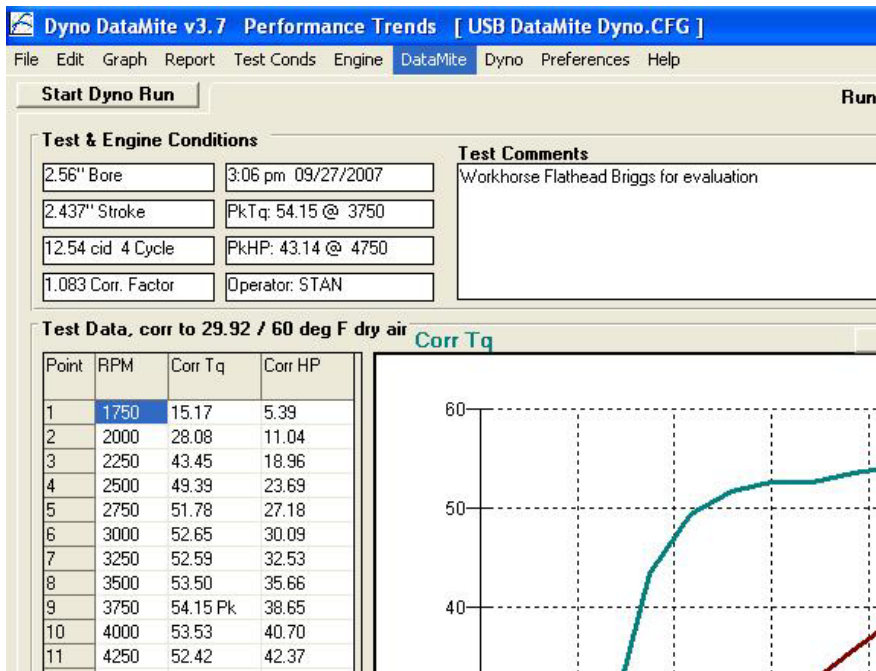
Dyno DataMite v3.7 Performance Trends [ USB DataMite Dyno.CFG ]

File Edit Graph Report Test Conds Engine DataMite Dyno Preferences Help

Start Dyno Run

Run

Test & Engine Conditions

2.56" Bore
3:06 pm 09/27/2007
2.437" Stroke
PkTq: 54.15 @ 3750
12.54 cid 4 Cycle
PkHP: 43.14 @ 4750
1.083 Corr. Factor
Operator: STAN

Test Comments

Workhorse Flathead Briggs for evaluation

Test Data, corr to 29.92 / 60 deg F dry air

| Point | RPM | Corr Tq | Corr HP |
|---|---|---|---|
| 1 | 1750 | 15.17 | 5.39 |
| 2 | 2000 | 28.08 | 11.04 |
| 3 | 2250 | 43.45 | 18.96 |
| 4 | 2500 | 49.39 | 23.69 |
| 5 | 2750 | 51.78 | 27.18 |
| 6 | 3000 | 52.65 | 30.09 |
| 7 | 3250 | 52.59 | 32.53 |
| 8 | 3500 | 53.50 | 35.66 |
| 9 | 3750 | 54.15 Pk | 38.65 |
| 10 | 4000 | 53.53 | 40.70 |
| 11 | 4250 | 52.42 | 42.37 |

Corr Tq

60
50
40